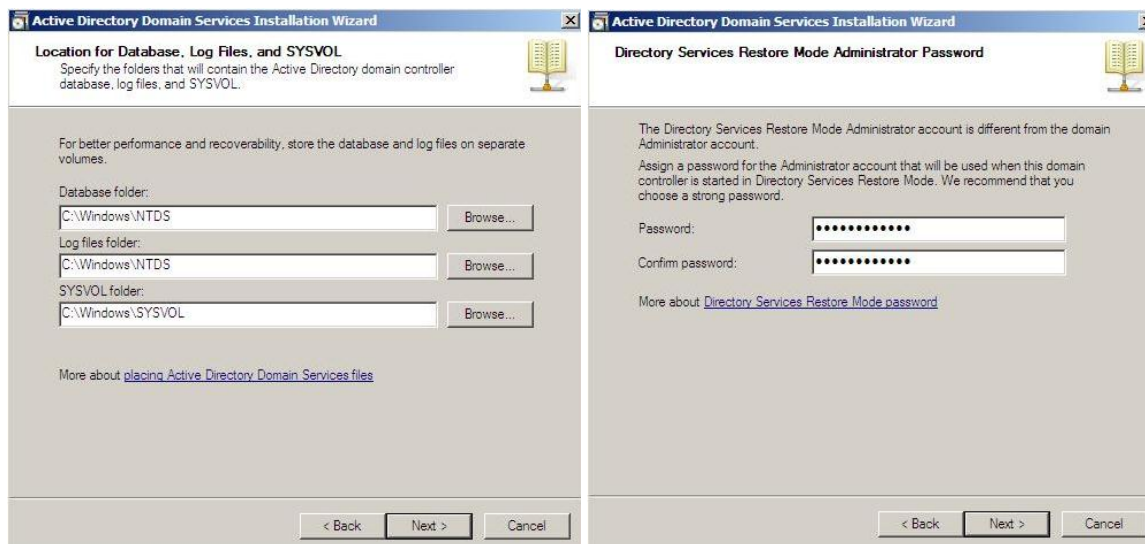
Active Directory Domain Services Installation Wizard

Location for Database, Log Files, and SYSVOL

Specify the folders that will contain the Active Directory domain controller database, log files, and SYSVOL.

For better performance and recoverability, store the database and log files on separate volumes.

Database folder:

C:\Windows\NTDS

Browse...

Log files folder:

C:\Windows\NTDS

Browse...

SYSVOL folder:

C:\Windows\SYSVOL

Browse...

More about placing Active Directory Domain Services files

< Back

Next >

Cancel

Active Directory Domain Services Installation Wizard

Directory Services Restore Mode Administrator Password

The Directory Services Restore Mode Administrator account is different from the domain Administrator account.

Assign a password for the Administrator account that will be used when this domain controller is started in Directory Services Restore Mode. We recommend that you choose a strong password.

Password:

•••••••••••••

Confirm password:

•••••••••••••

More about Directory Services Restore Mode password

< Back

Next >

Cancel